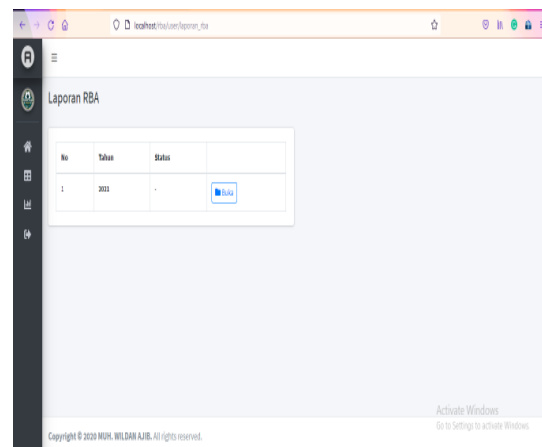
localhost/rba/user/laporan_rba

Laporan RBA

| No | Tahun | Status | |
|---|---|---|---|
| 1 | 2021 | - | Buka |

Activate Windows
Go to Settings to activate Windows.

Copyright © 2020 MUH. WILDAN AJIB. All rights reserved.